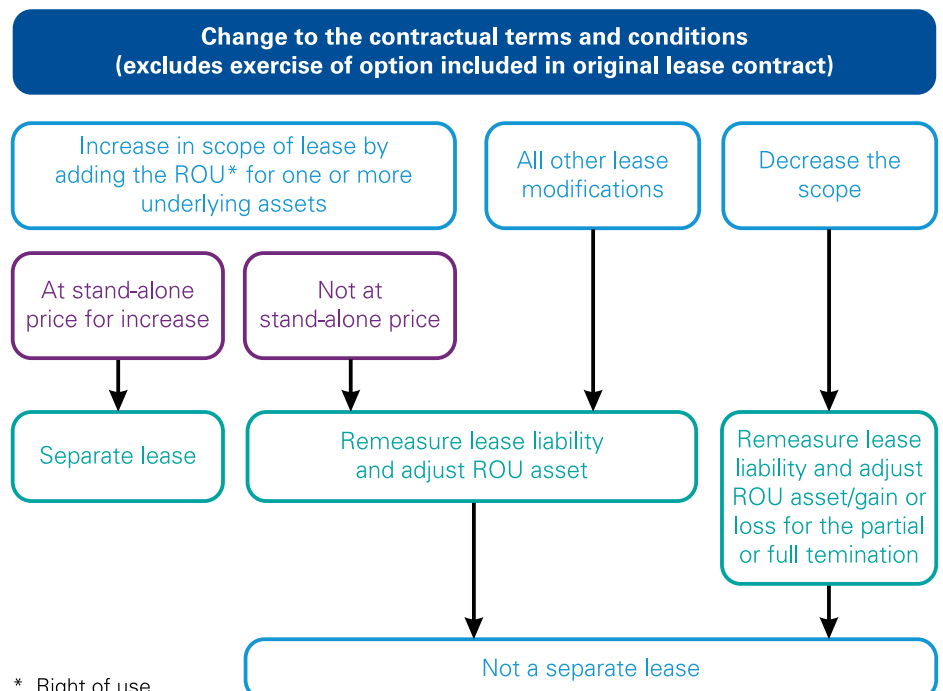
Change to the contractual terms and conditions
(excludes exercise of option included in original lease contract)

Increase in scope of lease by adding the ROU* for one or more underlying assets

All other lease modifications

Decrease the scope

At stand-alone price for increase

Not at stand-alone price

Separate lease

Remeasure lease liability and adjust ROU asset

Remeasure lease liability and adjust ROU asset/gain or loss for the partial or full temination

Not a separate lease

* Right of use